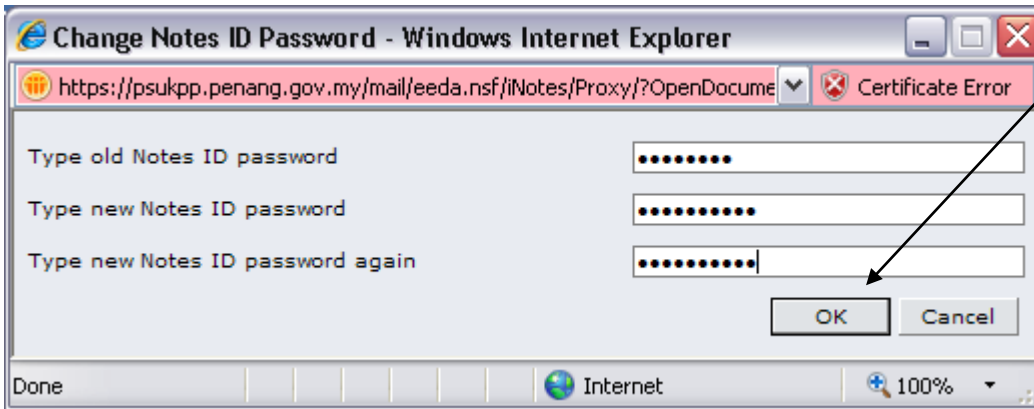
Change Notes ID Password - Windows Internet Explorer

https://psukpp.penang.gov.my/mail/eeda.nsf/iNotes/Proxy/?OpenDocume

Certificate Error

Type old Notes ID password ••••••••

Type new Notes ID password •••••••••••

Type new Notes ID password again •••••••••••

OK

Cancel

Done

Internet

100%